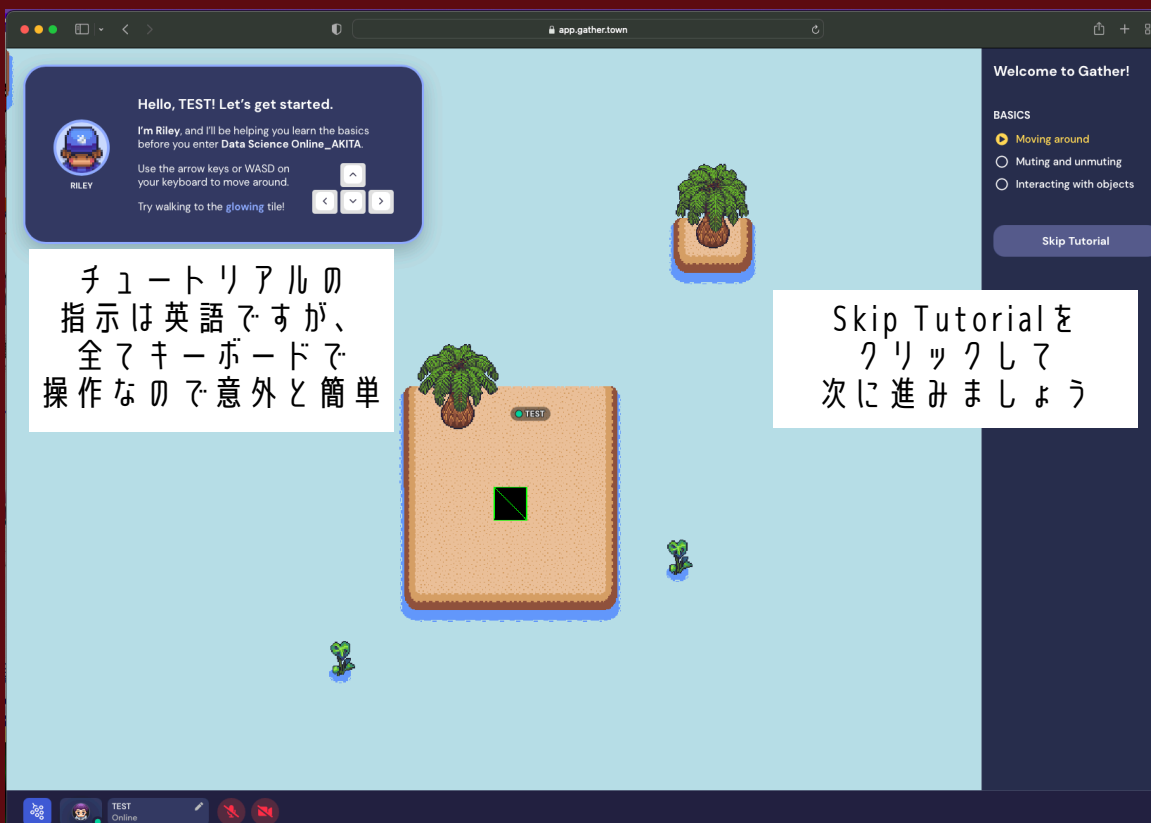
app.gather.town

RILEY

Hello, TEST! Let's get started.

I'm Riley, and I'll be helping you learn the basics before you enter Data Science Online_AKITA.

Use the arrow keys or WASD on your keyboard to move around.

Try walking to the glowing tile!

チュートリアルの
指示は英語ですが、
全てキーボードで
操作なので意外と簡単

TEST

Welcome to Gather!

BASICS

Moving around

Muting and unmuting

Interacting with objects

Skip Tutorial

Skip Tutorialを
クリックして
次に進みましょう

TEST
Online